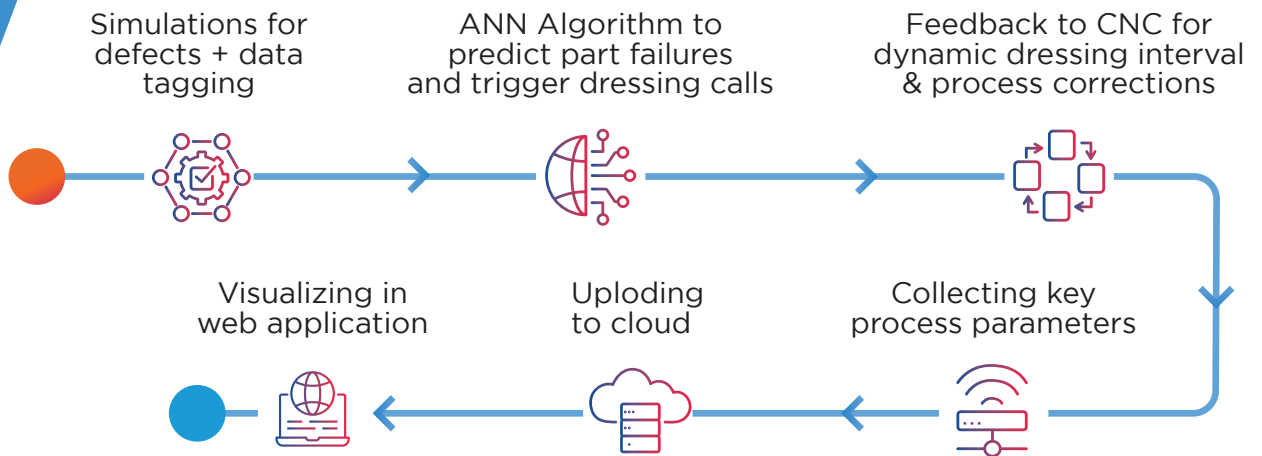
Simulations for defects + data tagging

ANN Algorithm to predict part failures and trigger dressing calls

Feedback to CNC for dynamic dressing interval & process corrections

Collecting key process parameters

Uploding to cloud

Visualizing in web application